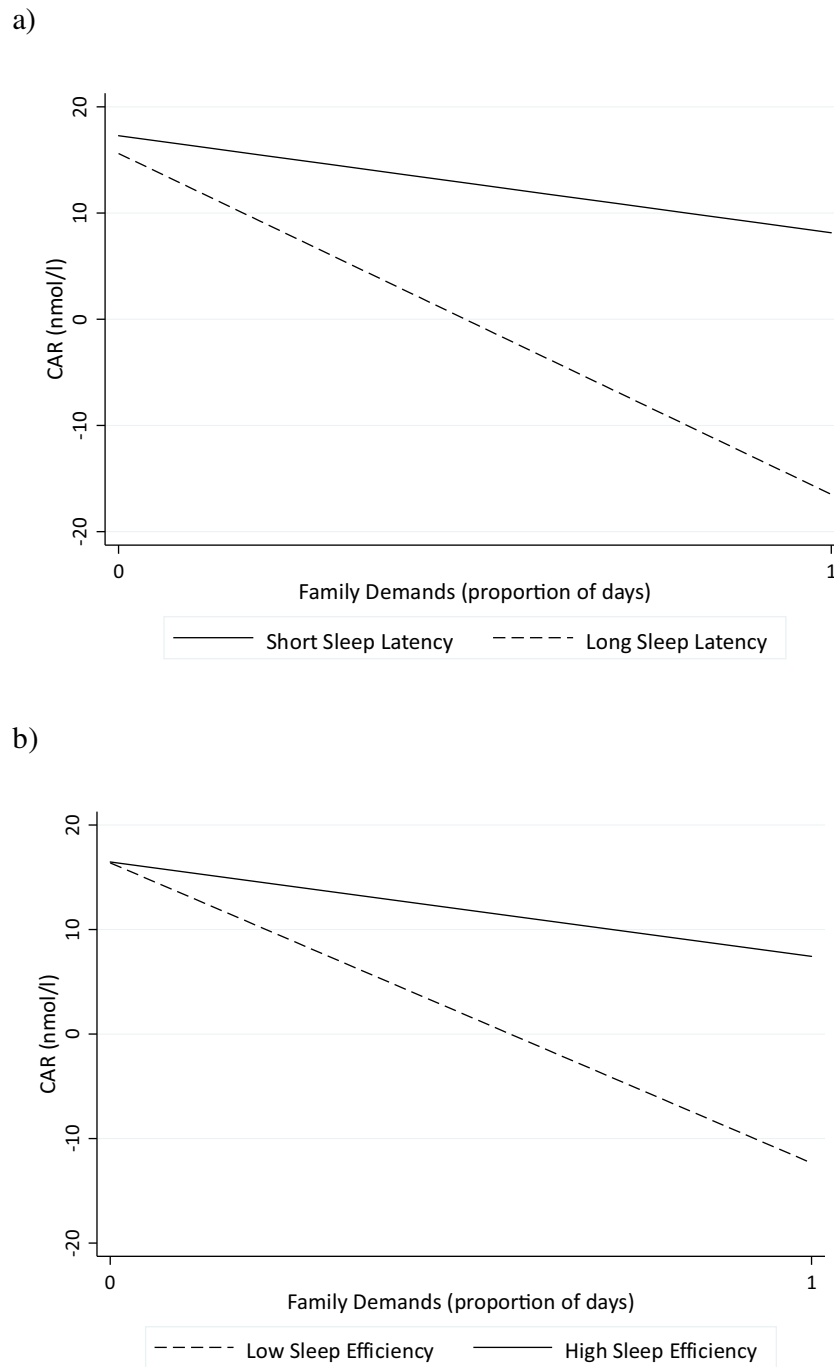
a)

20
10
0
-10
-20
CAR (nmol/l)
0
1
Family Demands (proportion of days)
Short Sleep Latency
Long Sleep Latency

b)

20
10
0
-10
-20
CAR (nmol/l)
0
1
Family Demands (proportion of days)
Low Sleep Efficiency
High Sleep Efficiency